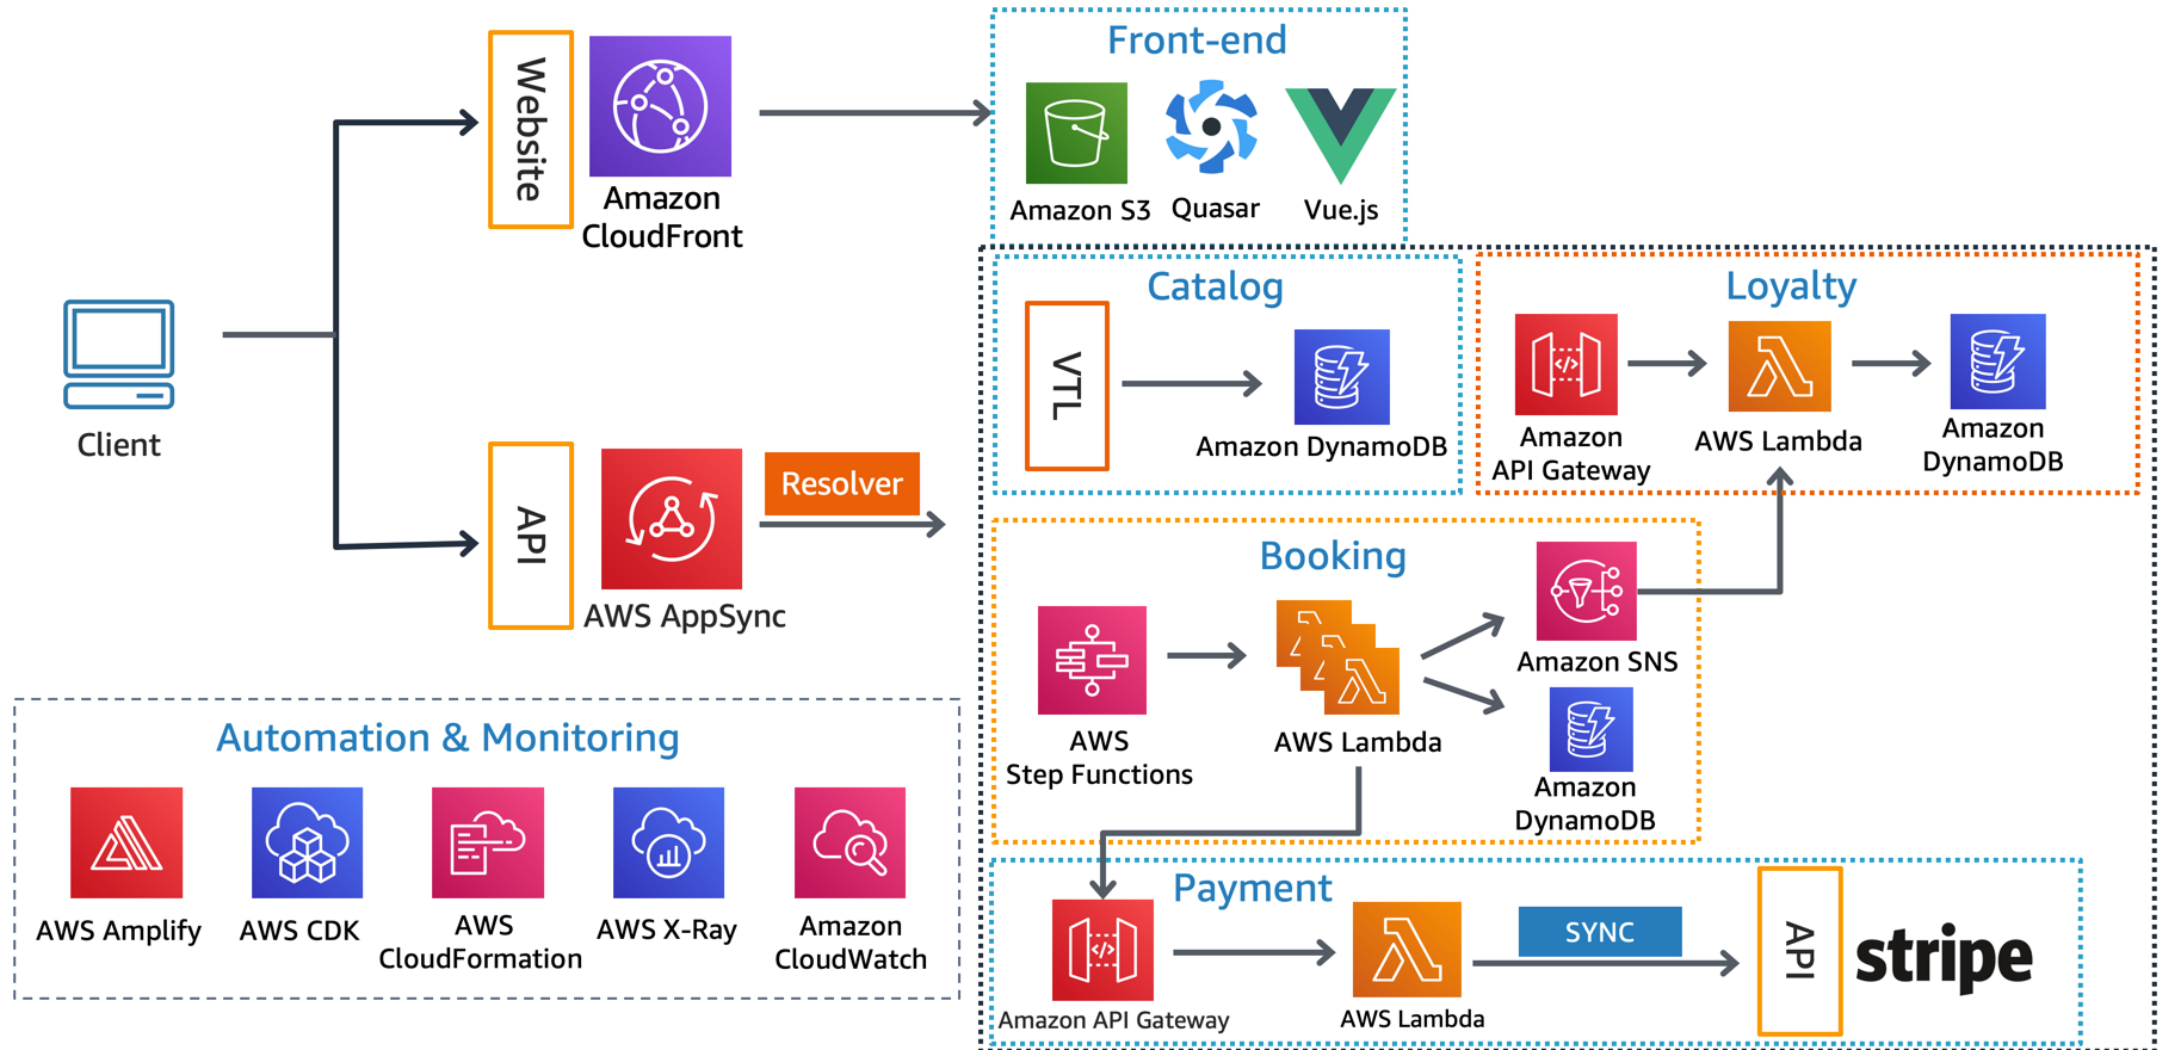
Website

Amazon CloudFront

Front-end

Amazon S3

Quasar

Vue.js

Client

API

AWS AppSync

Resolver

Catalog

VTL

Amazon DynamoDB

Loyalty

Amazon API Gateway

AWS Lambda

Amazon DynamoDB

Booking

AWS Step Functions

AWS Lambda

Amazon SNS

Amazon DynamoDB

Automation & Monitoring

AWS Amplify

AWS CDK

AWS CloudFormation

AWS X-Ray

Amazon CloudWatch

Payment

Amazon API Gateway

AWS Lambda

SYNC

API

stripe